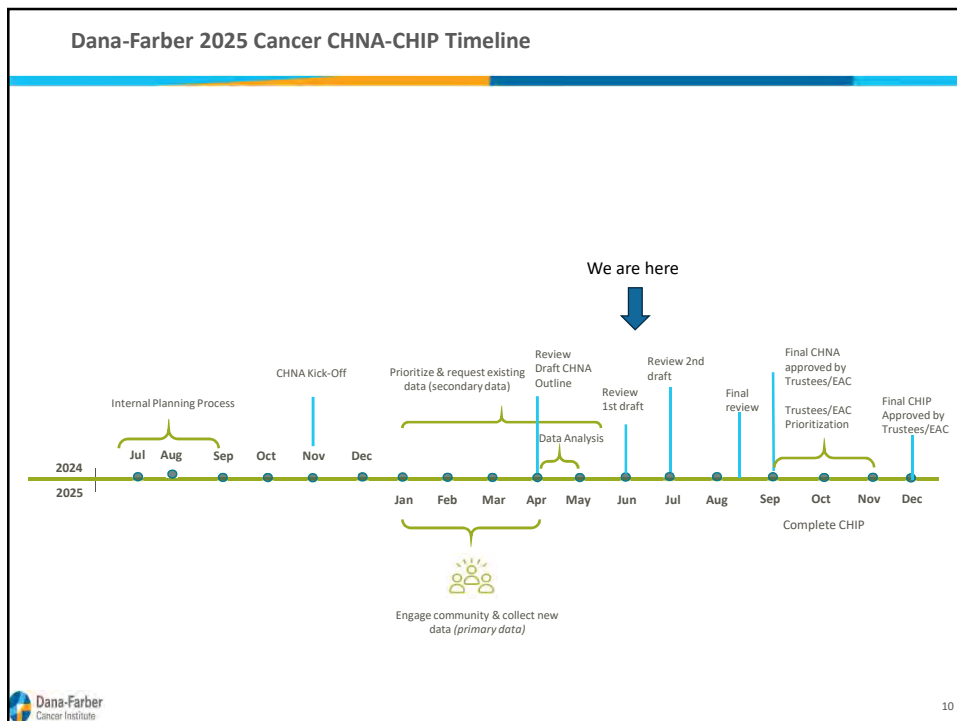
Dana-Farber 2025 Cancer CHNA-CHIP Timeline

We are here

Internal Planning Process

CHNA Kick-Off

Prioritize & request existing data (secondary data)

Review Draft CHNA Outline

Data Analysis

Review 1st draft

Review 2nd draft

Final review

Final CHNA approved by Trustees/EAC

Trustees/EAC Prioritization

Final CHIP Approved by Trustees/EAC

2024

2025

Jul Aug Sep Oct Nov Dec

Jan Feb Mar Apr May Jun Jul Aug Sep Oct Nov Dec

Complete CHIP

Engage community & collect new data *(primary data)*

Dana-Farber Cancer Institute

10